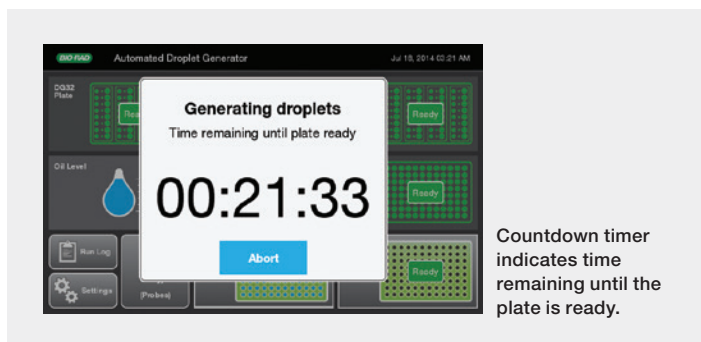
BIO RAD Automated Droplet Generator

Jul 18, 2014 03:21 AM

DG32 Plate

Rea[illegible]

Ready

Oil Level

Ready

Run Log

Settings

(Probes)

Ready

Generating droplets

Time remaining until plate ready

00:21:33

Abort

Countdown timer indicates time remaining until the plate is ready.